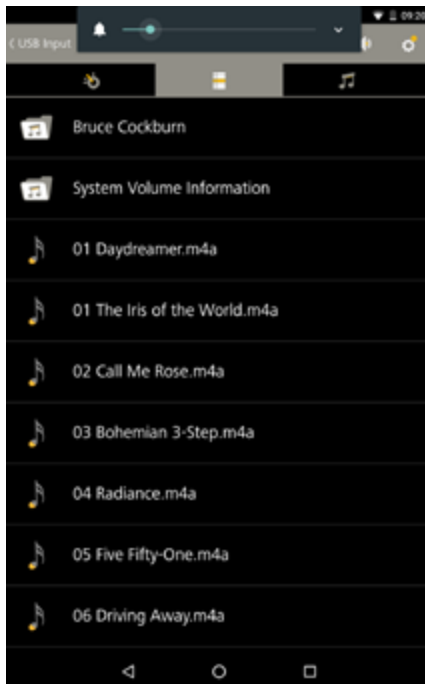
09:20

< USB Input

Bruce Cockburn

System Volume Information

01 Daydreamer.m4a

01 The Iris of the World.m4a

02 Call Me Rose.m4a

03 Bohemian 3-Step.m4a

04 Radiance.m4a

05 Five Fifty-One.m4a

06 Driving Away.m4a